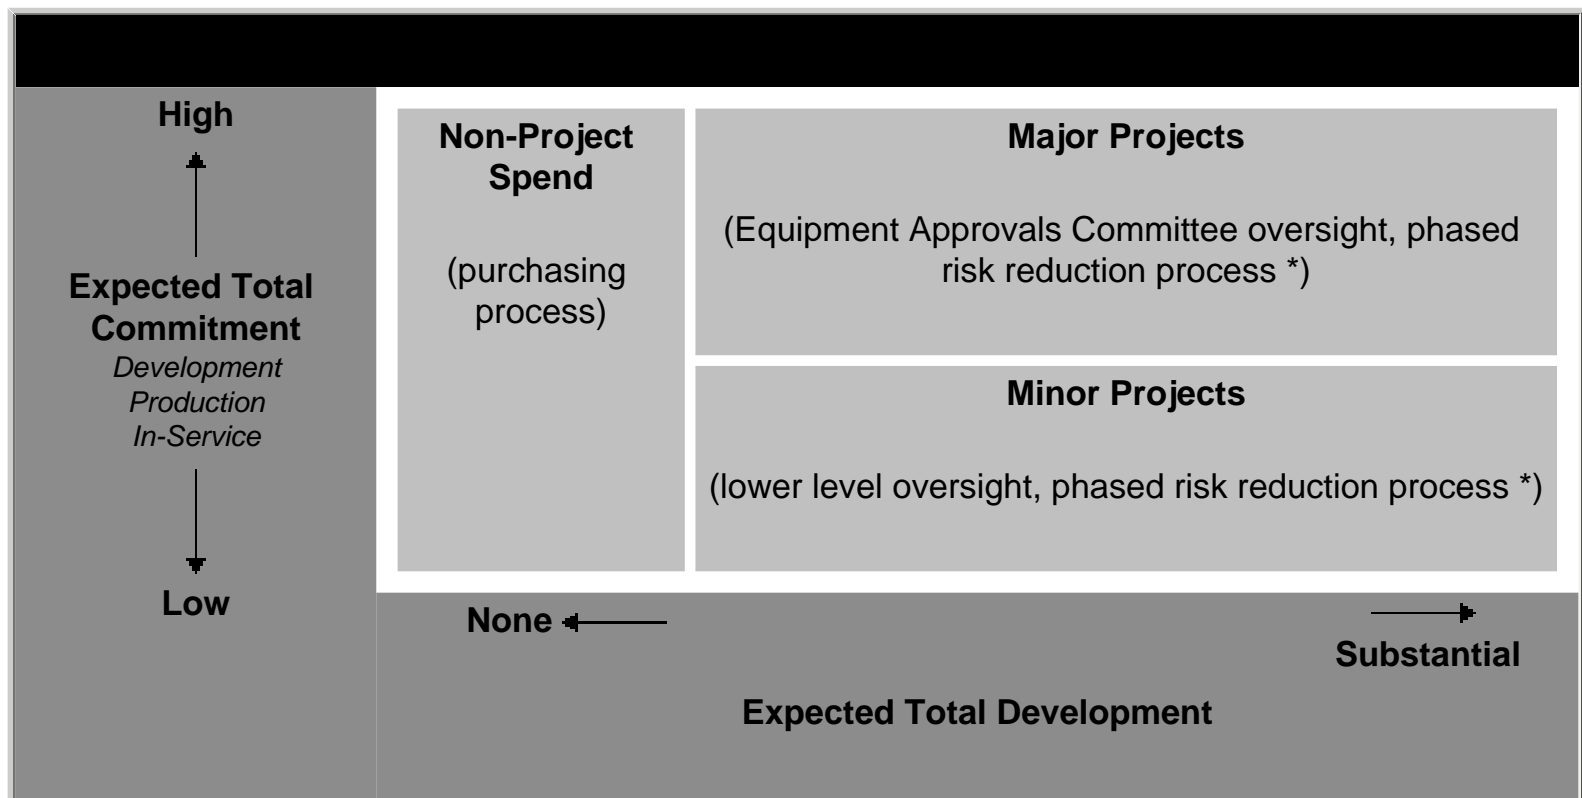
High

Expected Total Commitment
Development
Production
In-Service

Low

Non-Project Spend

(purchasing process)

Major Projects

(Equipment Approvals Committee oversight, phased risk reduction process *)

Minor Projects

(lower level oversight, phased risk reduction process *)

None

Substantial

Expected Total Development